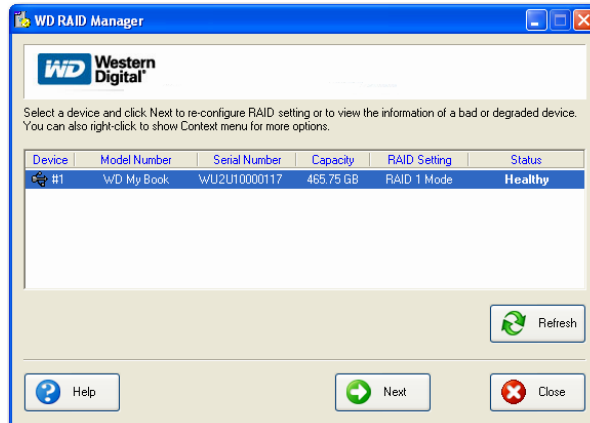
WD RAID Manager

WD Western Digital®

Select a device and click Next to re-configure RAID setting or to view the information of a bad or degraded device. You can also right-click to show Context menu for more options.

| Device | Model Number | Serial Number | Capacity | RAID Setting | Status |
|---|---|---|---|---|---|
| #1 | WD My Book | WU2U10000117 | 465.75 GB | RAID 1 Mode | Healthy |

Refresh

Help

Next

Close